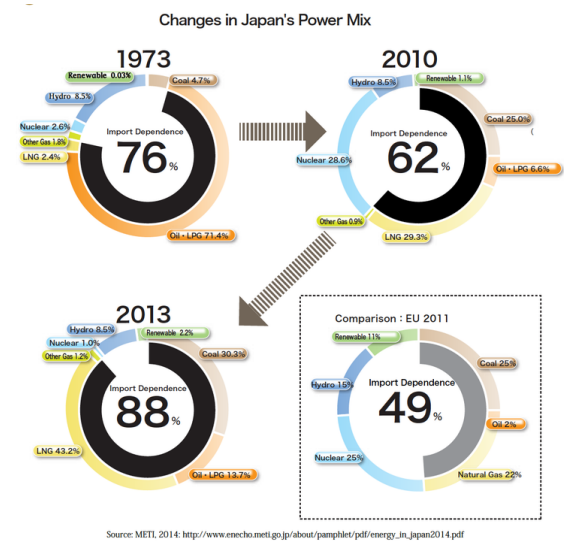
Changes in Japan's Power Mix

1973

Renewable 0.03%
Coal 4.7%
Hydro 8.5%
Nuclear 2.6%
Other Gas 1.8%
LNG 2.4%
Import Dependence
76%
Oil・LPG 71.4%

2010

Hydro 8.5%
Renewable 1.1%
Coal 25.0%
Import Dependence
62%
Nuclear 28.6%
Oil・LPG 6.6%
Other Gas 0.9%
LNG 29.3%

2013

Hydro 8.5%
Renewable 2.2%
Nuclear 1.0%
Other Gas 1.2%
Coal 30.3%
Import Dependence
88%
LNG 43.2%
Oil・LPG 13.7%

Comparison : EU 2011

Renewable 11%
Coal 25%
Hydro 15%
Import Dependence
49%
Oil 2%
Nuclear 25%
Natural Gas 22%

Source: METI, 2014: http://www.enecho.meti.go.jp/about/pamphlet/pdf/energy_in_japan2014.pdf